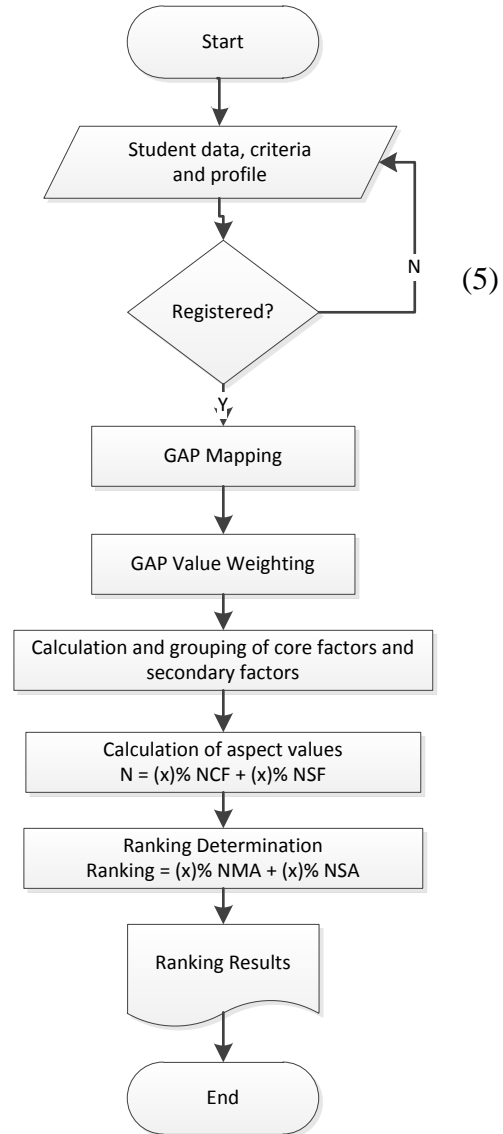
Start

Student data, criteria and profile

Registered?

N

(5)

Y

GAP Mapping

GAP Value Weighting

Calculation and grouping of core factors and secondary factors

Calculation of aspect values
N = (x)% NCF + (x)% NSF

Ranking Determination
Ranking = (x)% NMA + (x)% NSA

Ranking Results

End